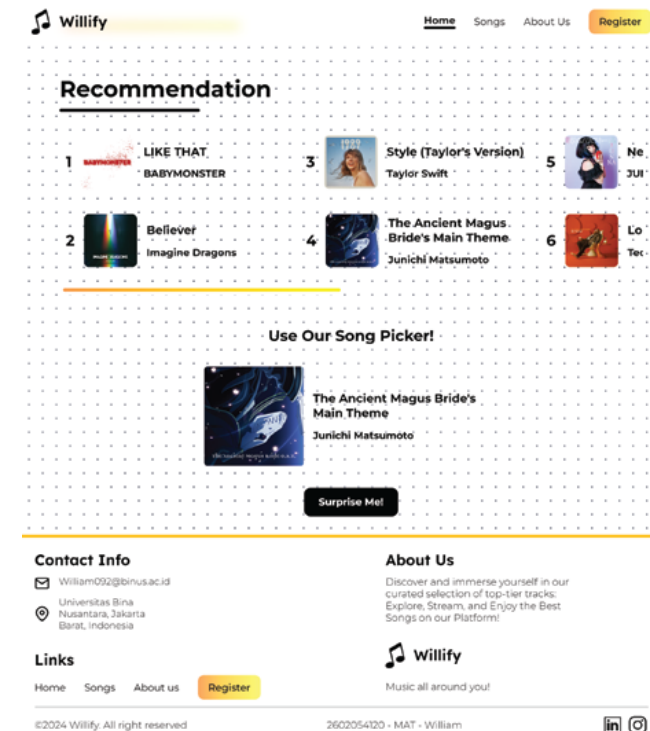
Willify

Home Songs About Us Register

Recommendation

1 BABYMONSTER LIKE THAT BABYMONSTER

3 Style (Taylor's Version) Taylor Swift

5 Ne JUI

2 IMAGINE DRAGONS Believer Imagine Dragons

4 The Ancient Magus Bride's Main Theme Junichi Matsumoto

6 Lo Tec

Use Our Song Picker!

The Ancient Magus Bride's Main Theme
Junichi Matsumoto

Surprise Me!

Contact Info

William092@binus.ac.id

Universitas Bina Nusantara, Jakarta Barat, Indonesia

About Us

Discover and immerse yourself in our curated selection of top-tier tracks: Explore, Stream, and Enjoy the Best Songs on our Platform!

Links

Home Songs About us Register

Willify

Music all around you!

©2024 Willify. All right reserved

2602054120 - MAT - William